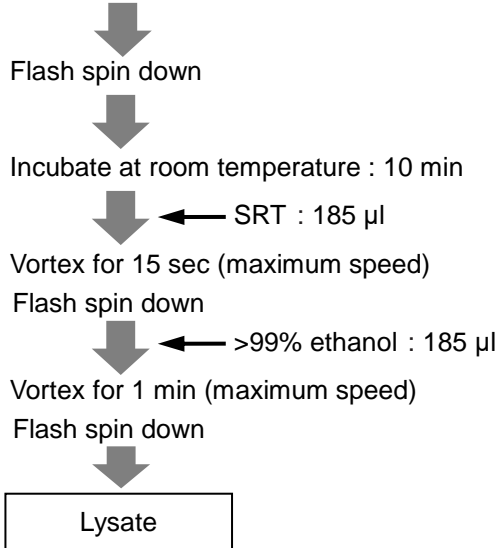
Flash spin down

Incubate at room temperature : 10 min

SRT : 185 µl

Vortex for 15 sec (maximum speed)
Flash spin down

>99% ethanol : 185 µl

Vortex for 1 min (maximum speed)
Flash spin down

Lysate